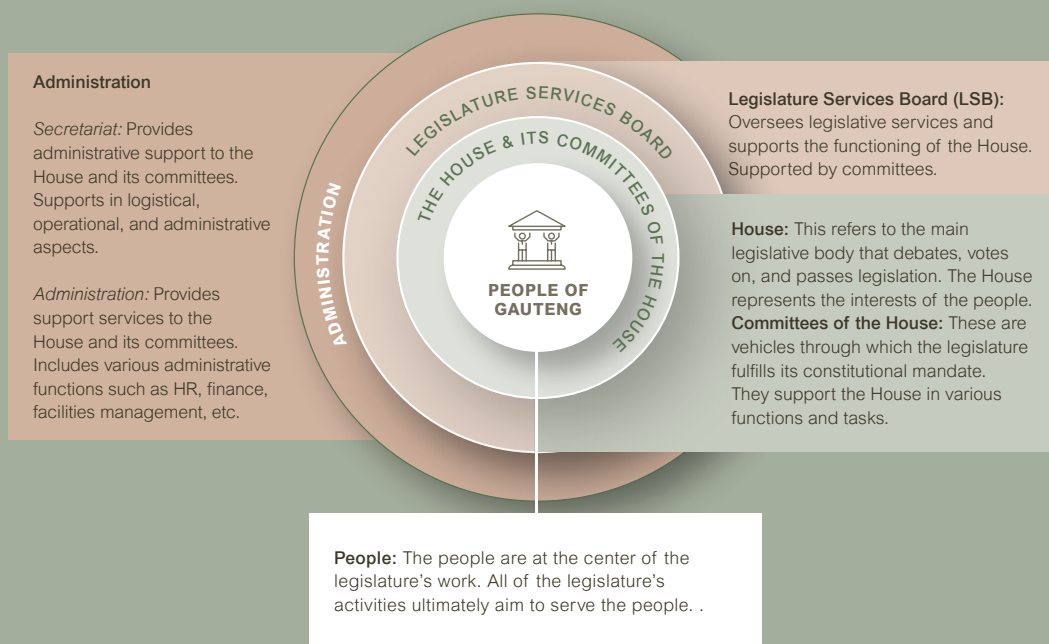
Administration

*Secretariat:* Provides administrative support to the House and its committees. Supports in logistical, operational, and administrative aspects.

*Administration:* Provides support services to the House and its committees. Includes various administrative functions such as HR, finance, facilities management, etc.

ADMINISTRATION

LEGISLATURE SERVICES BOARD

THE HOUSE & ITS COMMITTEES OF THE HOUSE

PEOPLE OF GAUTENG

**Legislature Services Board (LSB):** Oversees legislative services and supports the functioning of the House. Supported by committees.

**House:** This refers to the main legislative body that debates, votes on, and passes legislation. The House represents the interests of the people. **Committees of the House:** These are vehicles through which the legislature fulfills its constitutional mandate. They support the House in various functions and tasks.

**People:** The people are at the center of the legislature's work. All of the legislature's activities ultimately aim to serve the people. .